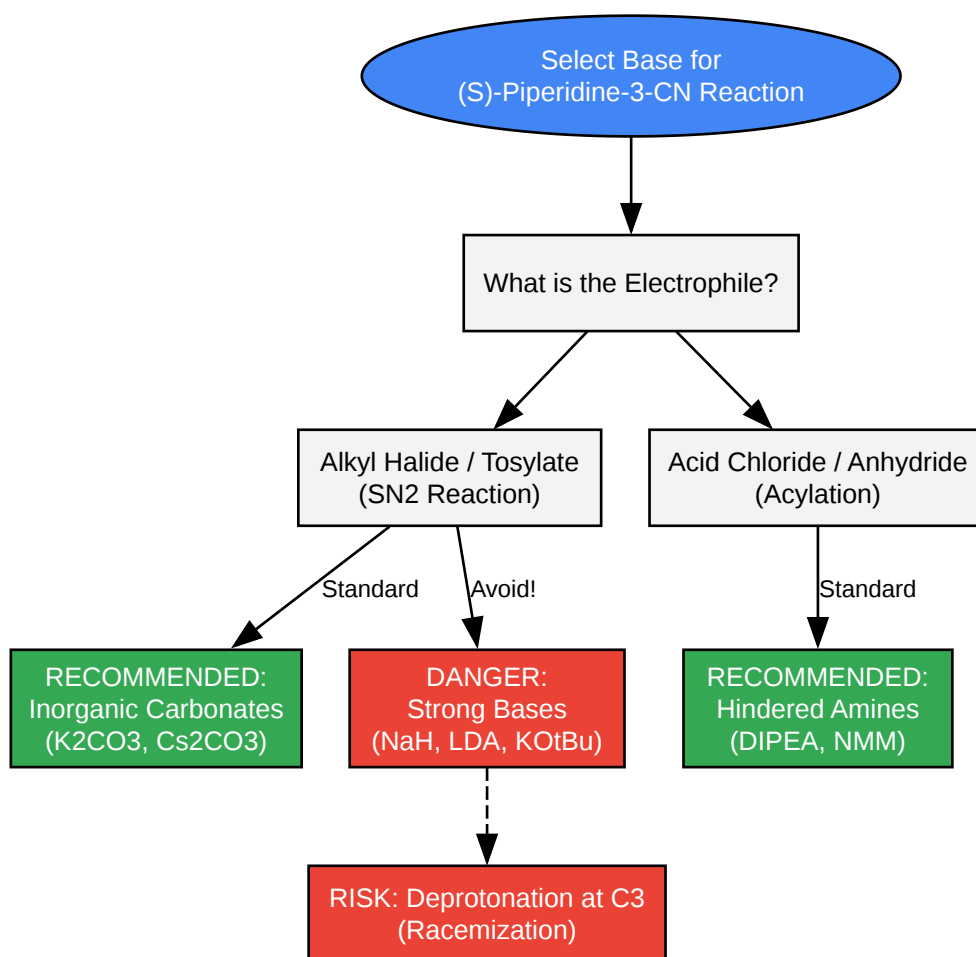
Select Base for
(S)-Piperidine-3-CN Reaction

What is the Electrophile?

Alkyl Halide / Tosylate
(SN2 Reaction)

Acid Chloride / Anhydride
(Acylation)

Standard

Avoid!

Standard

RECOMMENDED:
Inorganic Carbonates
(K2CO3, Cs2CO3)

DANGER:
Strong Bases
(NaH, LDA, KOtBu)

RECOMMENDED:
Hindered Amines
(DIPEA, NMM)

RISK: Deprotonation at C3
(Racemization)